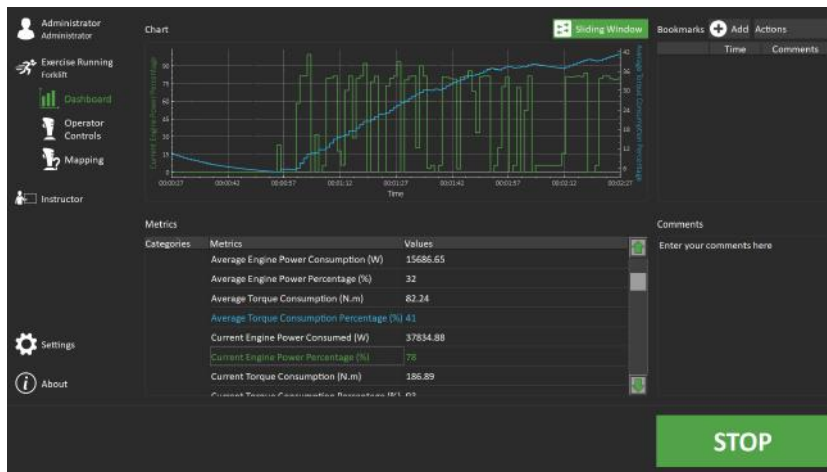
Administrator
Administrator

Exercise Running
Forklift

Dashboard

Operator Controls

Mapping

Instructor

Settings

About

Chart

Sliding Window

Bookmarks Add Actions

Time Comments

Current Engine Power Percentage

Average Torque Consumption Percentage

00:00:27 00:00:42 00:00:57 00:01:12 00:01:27 00:01:42 00:01:57 00:02:12 00:02:27

Time

Metrics

| Categories | Metrics | Values |
|---|---|---|
| | Average Engine Power Consumption (W) | 15686.65 |
| | Average Engine Power Percentage (%) | 32 |
| | Average Torque Consumption (N.m) | 82.24 |
| | Average Torque Consumption Percentage (%) | 41 |
| | Current Engine Power Consumed (W) | 37834.88 |
| | Current Engine Power Percentage (%) | 78 |
| | Current Torque Consumption (N.m) | 186.89 |
| | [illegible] | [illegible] |

Comments

Enter your comments here

STOP